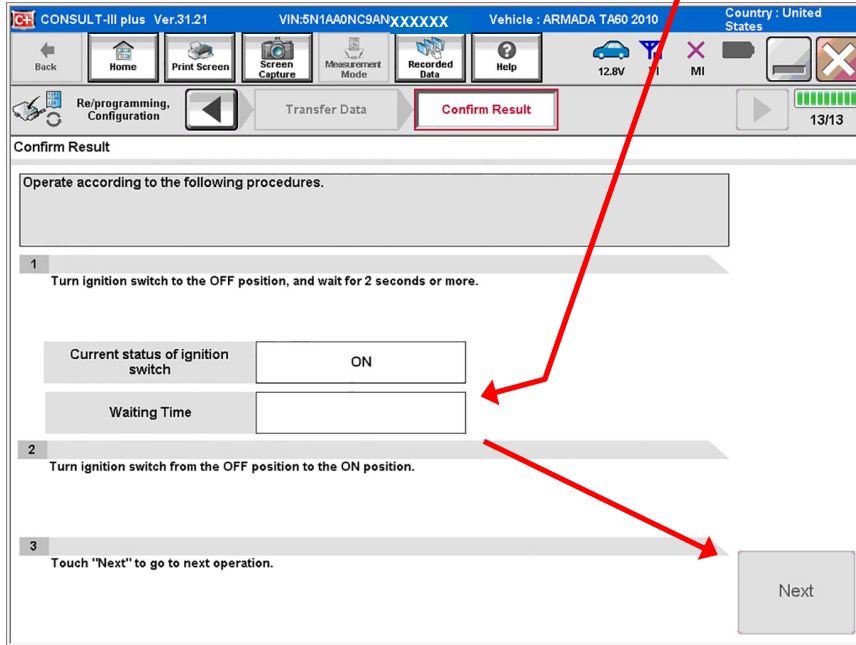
CONSULT-III plus Ver.31.21
VIN:5N1AA0NC9ANXXXXXX
Vehicle : ARMADA TA60 2010
Country : United States

Back
Home
Print Screen
Screen Capture
Measurement Mode
Recorded Data
Help
12.8V
VI
MI

Re/programming, Configuration
Transfer Data
Confirm Result
13/13

Confirm Result

Operate according to the following procedures.

1
Turn ignition switch to the OFF position, and wait for 2 seconds or more.

| Current status of ignition switch | ON |
|---|---|
| Waiting Time | |

2
Turn ignition switch from the OFF position to the ON position.

3
Touch "Next" to go to next operation.

Next